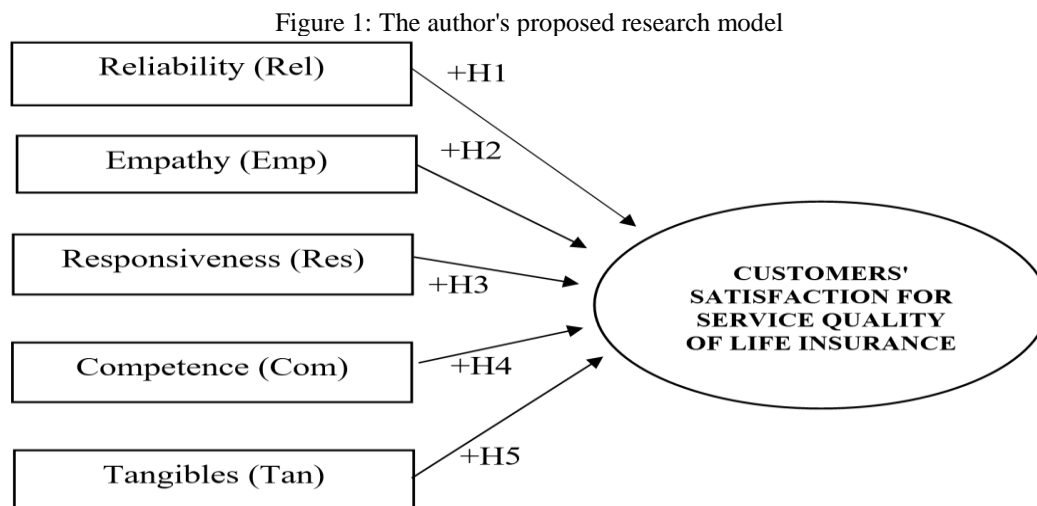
Figure 1: The author's proposed research model

Reliability (Rel)

+H1

Empathy (Emp)

+H2

Responsiveness (Res)

+H3

Competence (Com)

+H4

Tangibles (Tan)

+H5

CUSTOMERS' SATISFACTION FOR SERVICE QUALITY OF LIFE INSURANCE